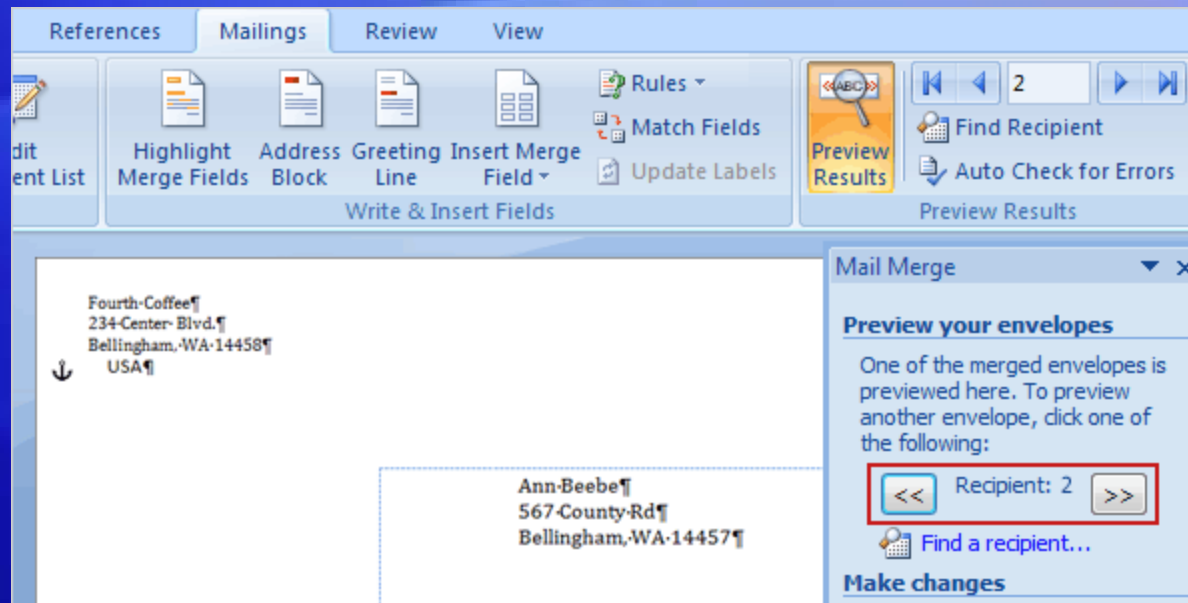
References Mailings Review View

dit
ent List

Highlight Merge Fields
Address Block
Greeting Line
Insert Merge Field
Rules
Match Fields
Update Labels
Write & Insert Fields

«ABC»
Preview Results
2
Find Recipient
Auto Check for Errors
Preview Results

Fourth·Coffee¶
234·Center· Blvd.¶
Bellingham,·WA·14458¶
USA¶

Ann·Beebe¶
567·County·Rd¶
Bellingham,·WA·14457¶

Mail Merge

Preview your envelopes

One of the merged envelopes is previewed here. To preview another envelope, click one of the following:

<< Recipient: 2 >>

Find a recipient...

Make changes